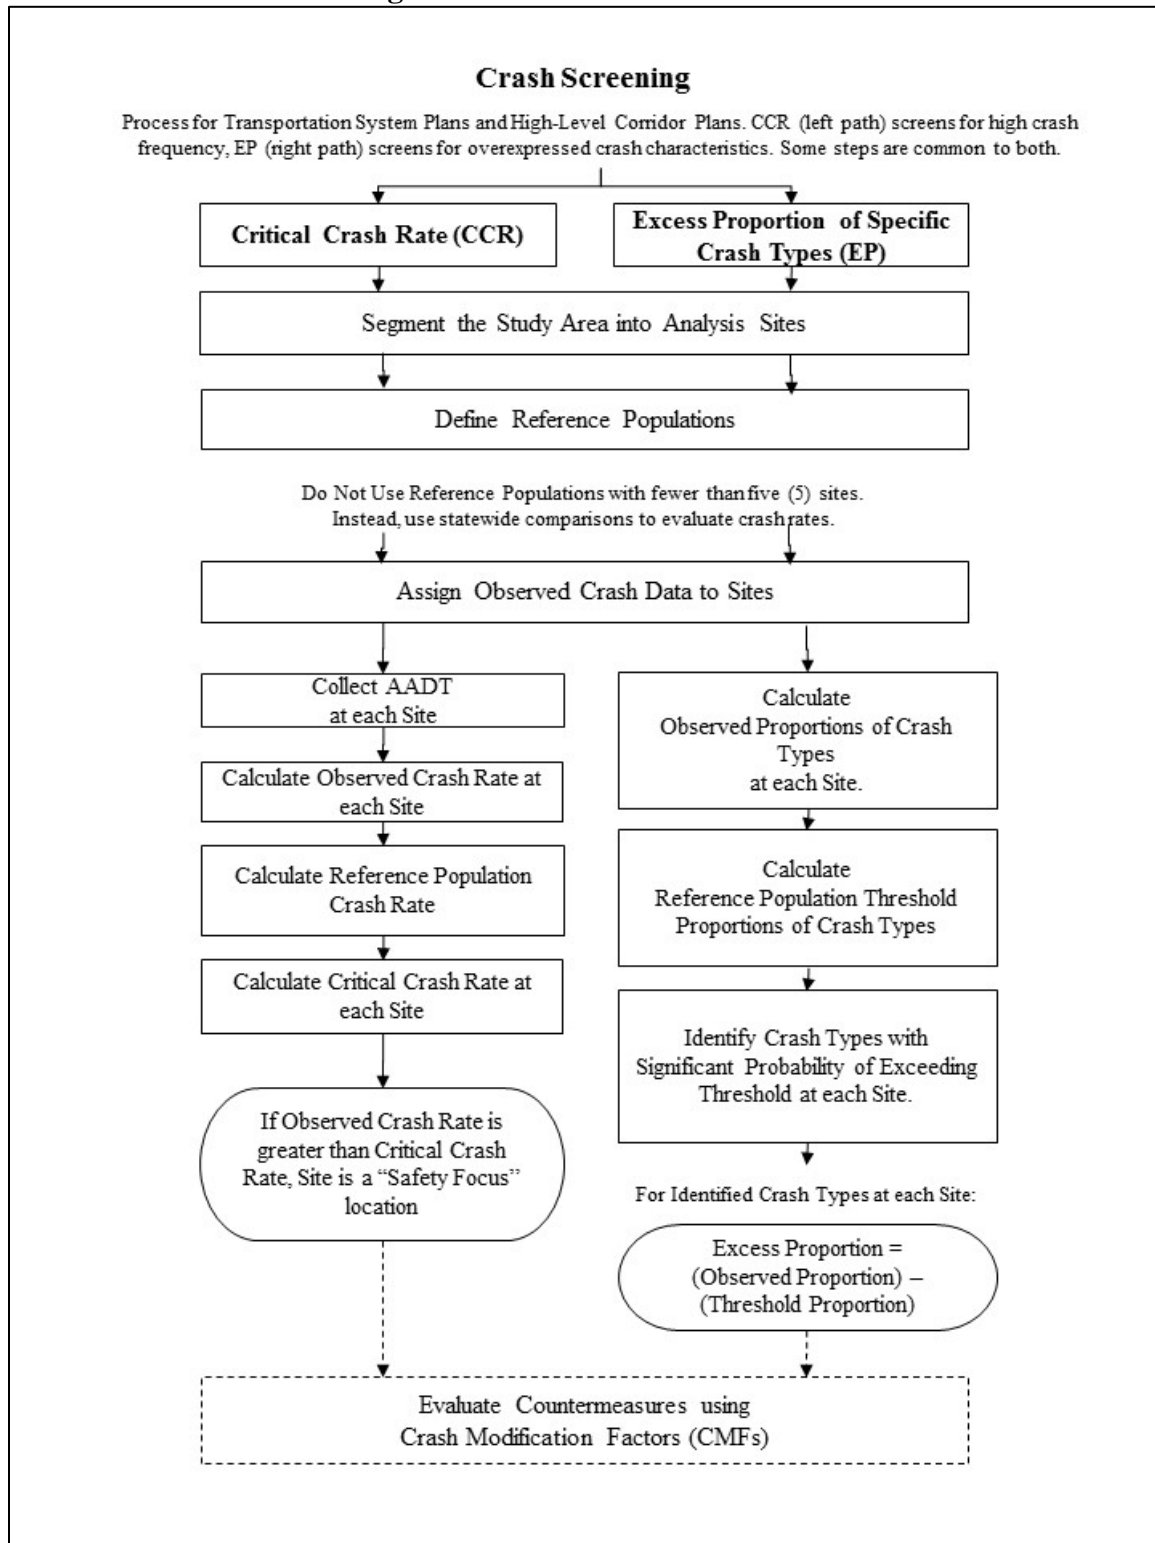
Crash Screening

Process for Transportation System Plans and High-Level Corridor Plans. CCR (left path) screens for high crash frequency, EP (right path) screens for overexpressed crash characteristics. Some steps are common to both.

Critical Crash Rate (CCR)

Excess Proportion of Specific Crash Types (EP)

Segment the Study Area into Analysis Sites

Define Reference Populations

Do Not Use Reference Populations with fewer than five (5) sites. Instead, use statewide comparisons to evaluate crash rates.

Assign Observed Crash Data to Sites

Collect AADT at each Site

Calculate Observed Crash Rate at each Site

Calculate Reference Population Crash Rate

Calculate Critical Crash Rate at each Site

If Observed Crash Rate is greater than Critical Crash Rate, Site is a "Safety Focus" location

Calculate Observed Proportions of Crash Types at each Site.

Calculate Reference Population Threshold Proportions of Crash Types

Identify Crash Types with Significant Probability of Exceeding Threshold at each Site.

For Identified Crash Types at each Site:

Excess Proportion = (Observed Proportion) – (Threshold Proportion)

Evaluate Countermeasures using Crash Modification Factors (CMFs)